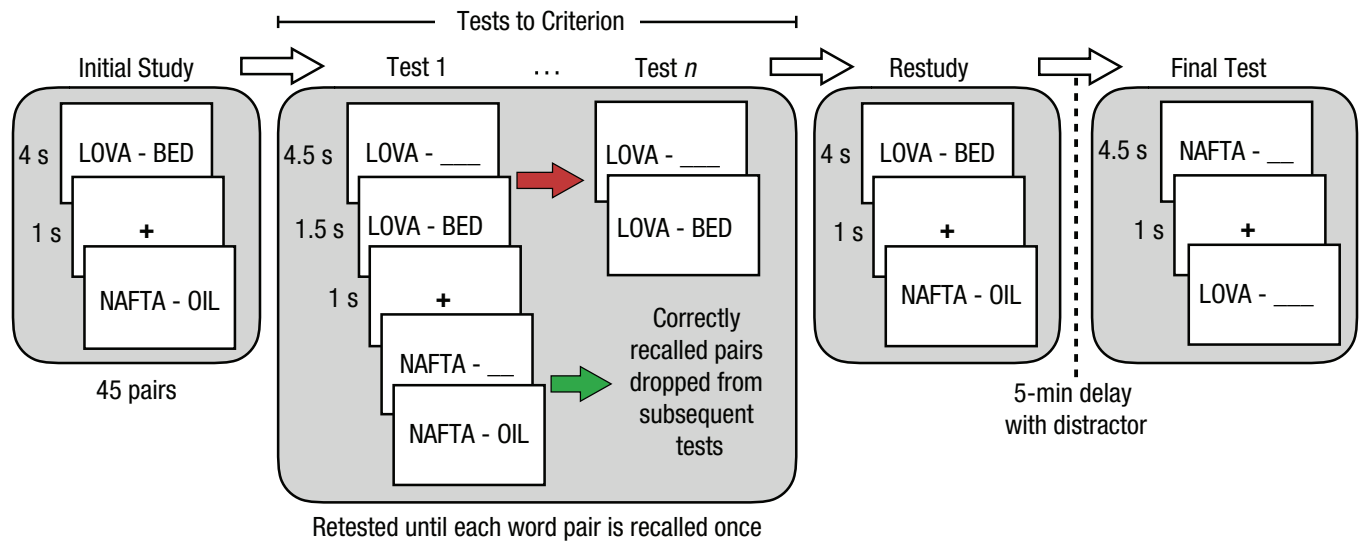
Tests to Criterion

Initial Study

4 s LOVA - BED

1 s +

NAFTA - OIL

45 pairs

Test 1 . . . Test *n*

4.5 s LOVA - ___

1.5 s LOVA - BED

1 s +

NAFTA - __

NAFTA - OIL

LOVA - ___

LOVA - BED

Correctly recalled pairs dropped from subsequent tests

Retested until each word pair is recalled once

Restudy

4 s LOVA - BED

1 s +

NAFTA - OIL

5-min delay with distractor

Final Test

4.5 s NAFTA - __

1 s +

LOVA - ___